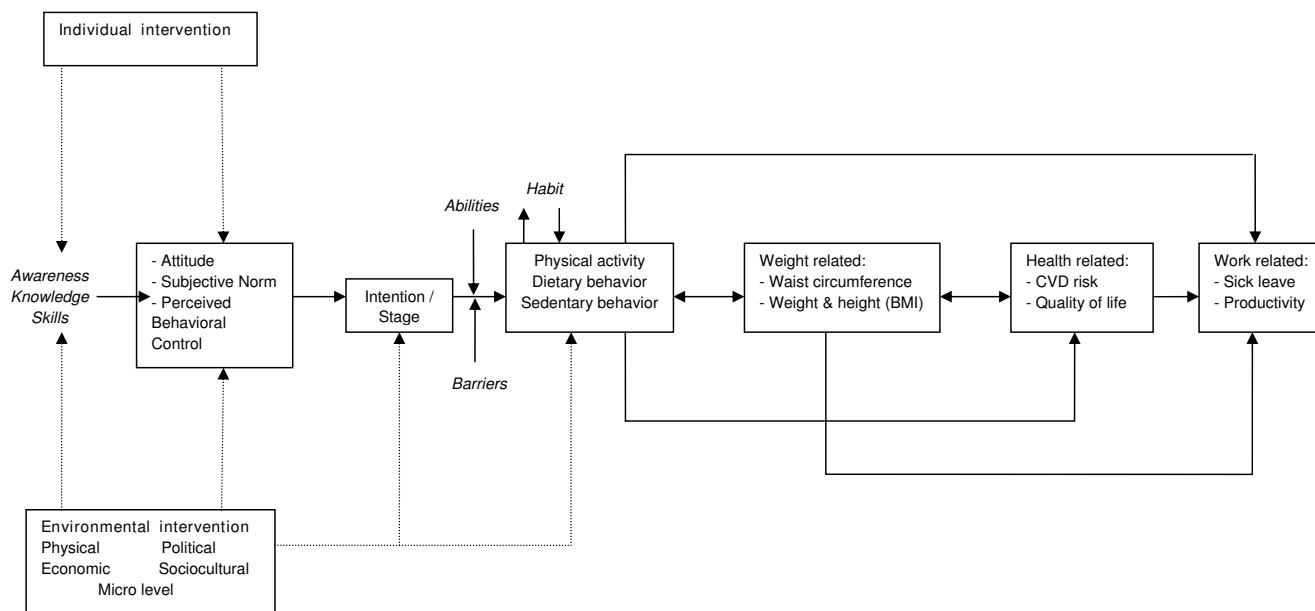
Individual intervention

Awareness
Knowledge
Skills

- Attitude
- Subjective Norm
- Perceived Behavioral Control

Intention / Stage

Abilities

Barriers

Habit

Physical activity
Dietary behavior
Sedentary behavior

Weight related:
- Waist circumference
- Weight & height (BMI)

Health related:
- CVD risk
- Quality of life

Work related:
- Sick leave
- Productivity

Environmental intervention
Physical Political
Economic Sociocultural
Micro level